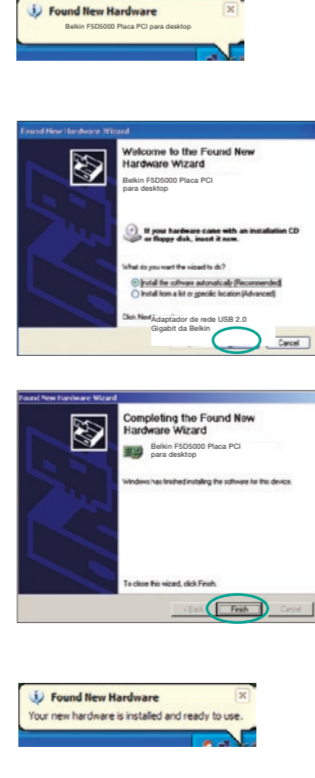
Found New Hardware
Belkin F5D5000 Placa PCI para desktop

Found New Hardware Wizard

Welcome to the Found New Hardware Wizard

Belkin F5D5000 Placa PCI para desktop

If your hardware came with an installation CD or floppy disk, insert it now.

What do you want the wizard to do?

Install the software automatically (Recommended)

Install from a list or specific location (Advanced)

Click Next Adaptador de rede USB 2.0 Gigabit da Belkin

Cancel

Found New Hardware Wizard

Completing the Found New Hardware Wizard

Belkin F5D5000 Placa PCI para desktop

Windows has finished installing the software for this device.

To close this wizard, click Finish.

< Back Finish Cancel

Found New Hardware
Your new hardware is installed and ready to use.